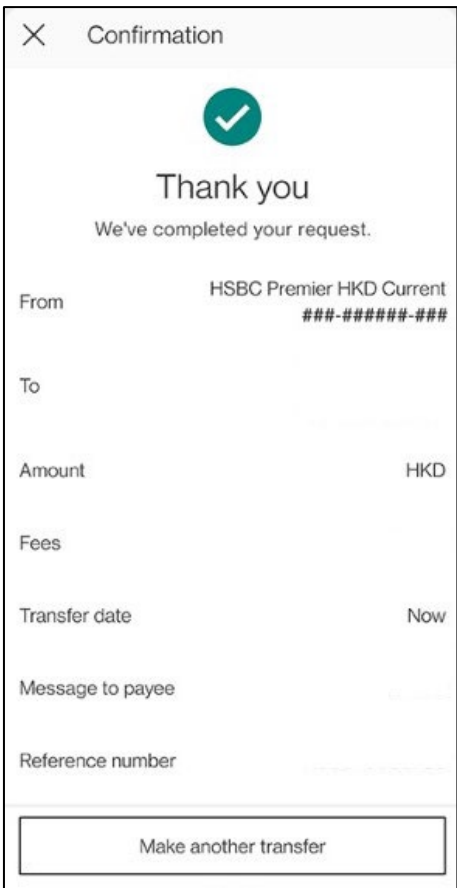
Confirmation

Thank you

We've completed your request.

From
HSBC Premier HKD Current
###-######-###

To

Amount
HKD

Fees

Transfer date
Now

Message to payee

Reference number

Make another transfer